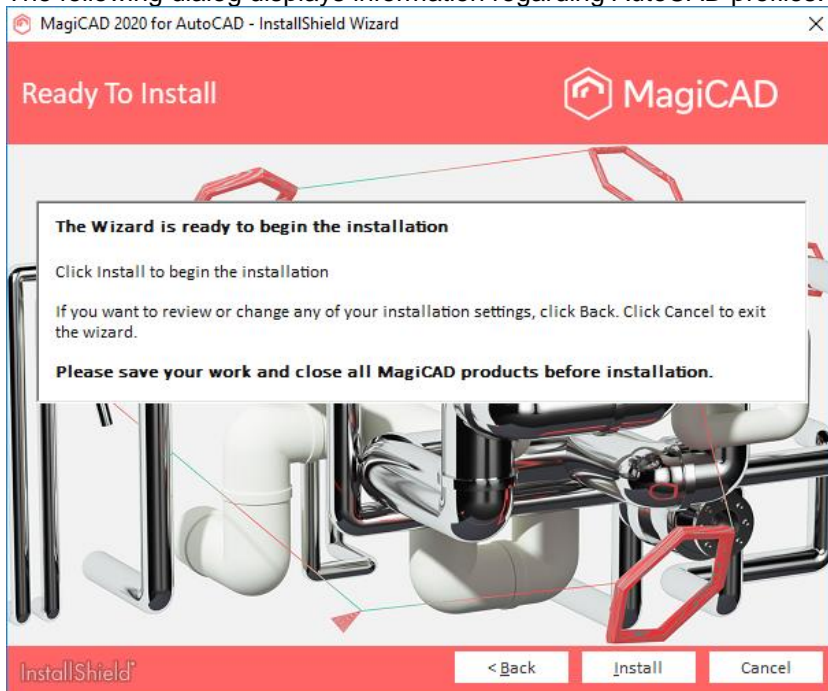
MagiCAD 2020 for AutoCAD - InstallShield Wizard

Ready To Install

MagiCAD

The Wizard is ready to begin the installation

Click Install to begin the installation

If you want to review or change any of your installation settings, click Back. Click Cancel to exit the wizard.

Please save your work and close all MagiCAD products before installation.

InstallShield

< Back

Install

Cancel